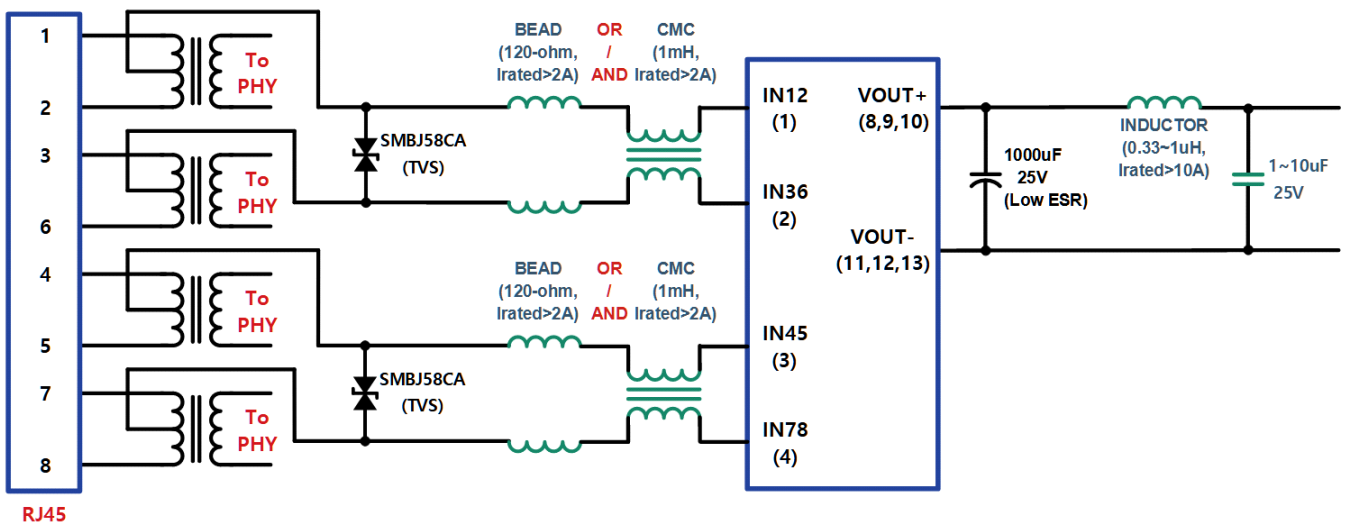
1
2
3
6
4
5
7
8
RJ45

To PHY
To PHY
To PHY
To PHY

SMBJ58CA (TVS)
SMBJ58CA (TVS)

BEAD (120-ohm, Irated>2A)
OR / AND
CMC (1mH, Irated>2A)

BEAD (120-ohm, Irated>2A)
OR / AND
CMC (1mH, Irated>2A)

IN12 (1)
IN36 (2)
IN45 (3)
IN78 (4)
VOUT+ (8,9,10)
VOUT- (11,12,13)

1000uF 25V (Low ESR)
INDUCTOR (0.33~1uH, Irated>10A)
1~10uF 25V